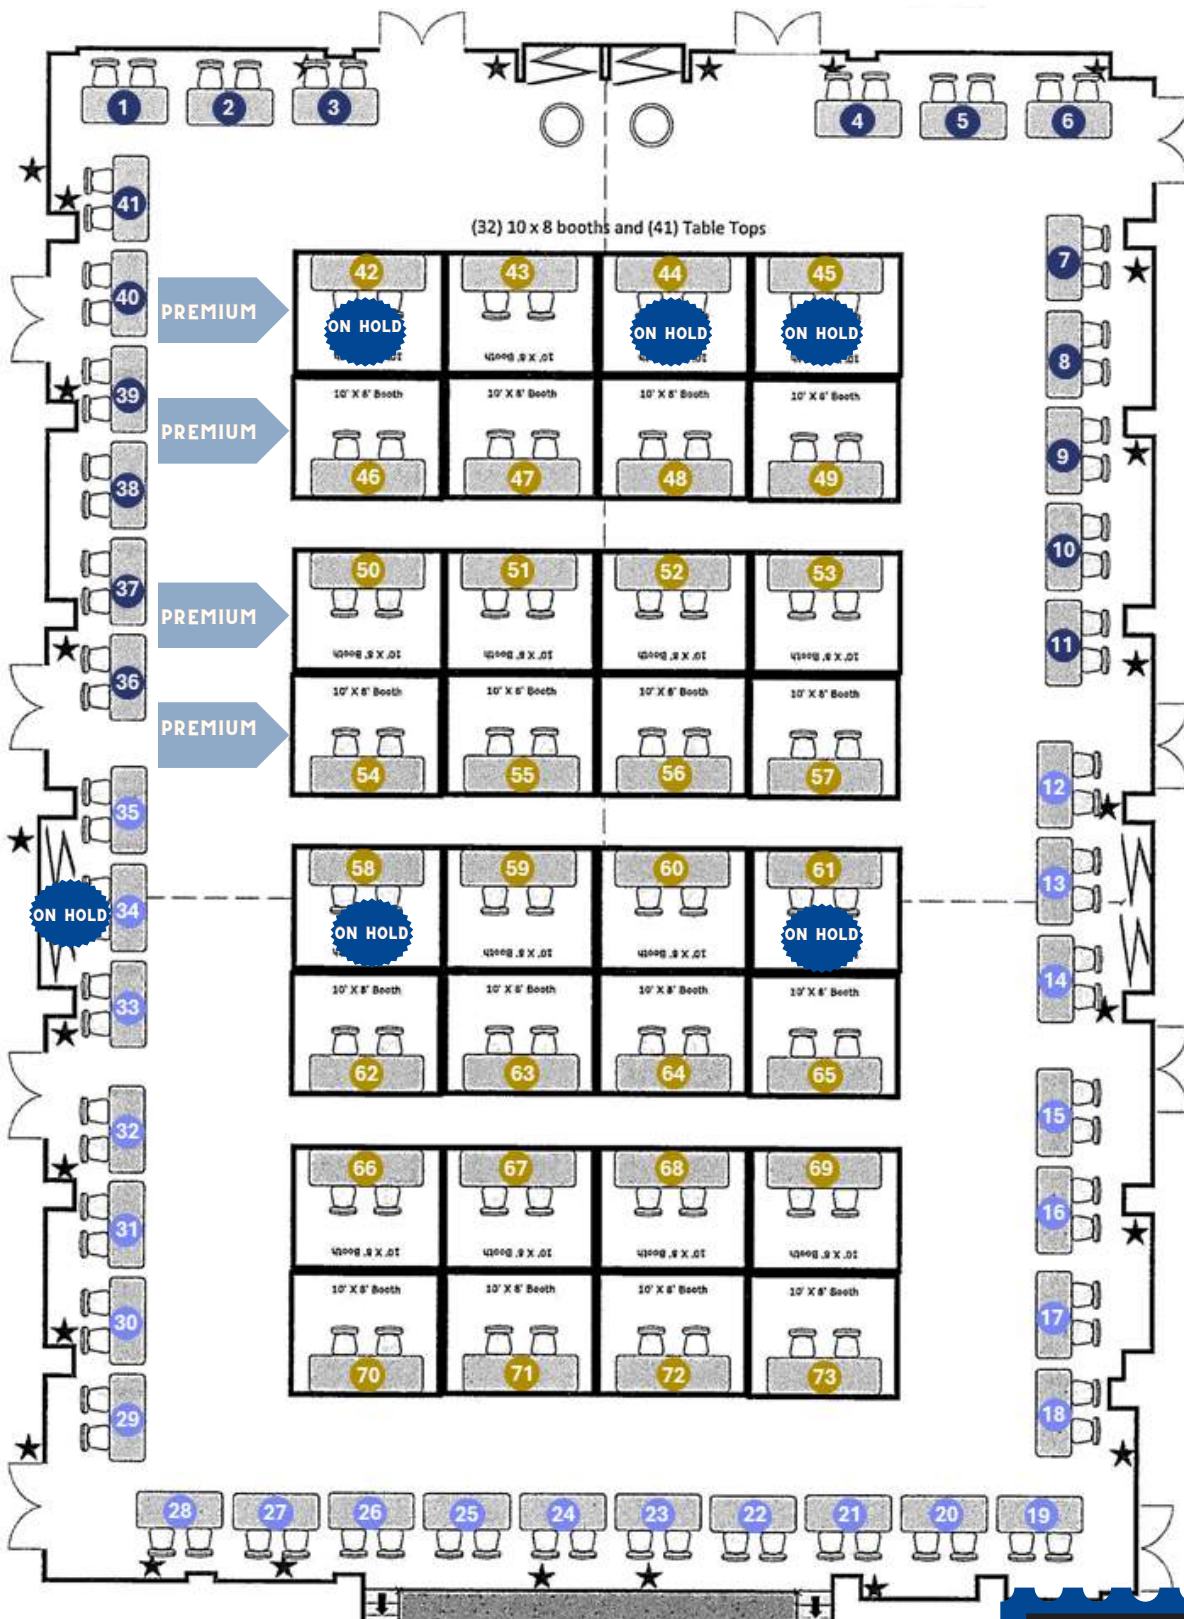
1 2 3 4 5 6

41

(32) 10 x 8 booths and (41) Table Tops

7

40 PREMIUM

42 ON HOLD
43
10' X 8' Booth
44 ON HOLD
45 ON HOLD

8

39 PREMIUM

10' X 8' Booth 46
10' X 8' Booth 47
10' X 8' Booth 48
10' X 6' Booth 49

9

38

10

37 PREMIUM

50 10' X 8' Booth
51 10' X 8' Booth
52 10' X 8' Booth
53 10' X 8' Booth

11

36 PREMIUM

10' X 8' Booth 54
10' X 8' Booth 55
10' X 8' Booth 56
10' X 8' Booth 57

12

35

ON HOLD 34

58 ON HOLD
59 10' X 8' Booth
60 10' X 8' Booth
61 ON HOLD

13

14

33

10' X 8' Booth 62
10' X 8' Booth 63
10' X 8' Booth 64
10' X 8' Booth 65

15

32

66 10' X 8' Booth
67 10' X 8' Booth
68 10' X 8' Booth
69 10' X 8' Booth

16

31

10' X 8' Booth 70
10' X 8' Booth 71
10' X 8' Booth 72
10' X 8' Booth 73

17

30

18

29

28 27 26 25 24 23 22 21 20 19